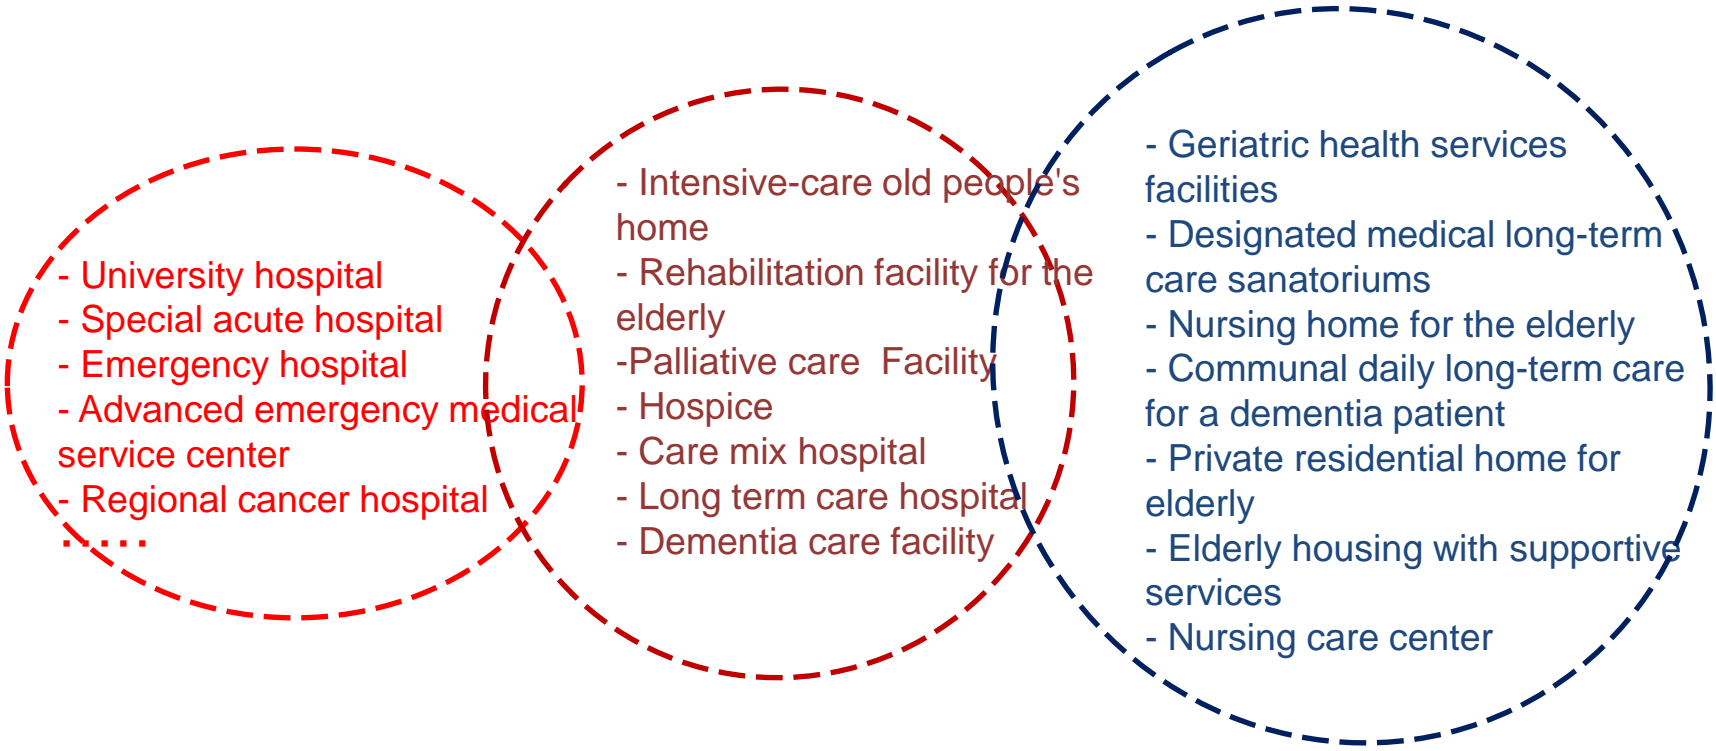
- University hospital
- Special acute hospital
- Emergency hospital
- Advanced emergency medical service center
- Regional cancer hospital
·····

- Intensive-care old people's home
- Rehabilitation facility for the elderly
-Palliative care Facility
- Hospice
- Care mix hospital
- Long term care hospital
- Dementia care facility

- Geriatric health services facilities
- Designated medical long-term care sanatoriums
- Nursing home for the elderly
- Communal daily long-term care for a dementia patient
- Private residential home for elderly
- Elderly housing with supportive services
- Nursing care center